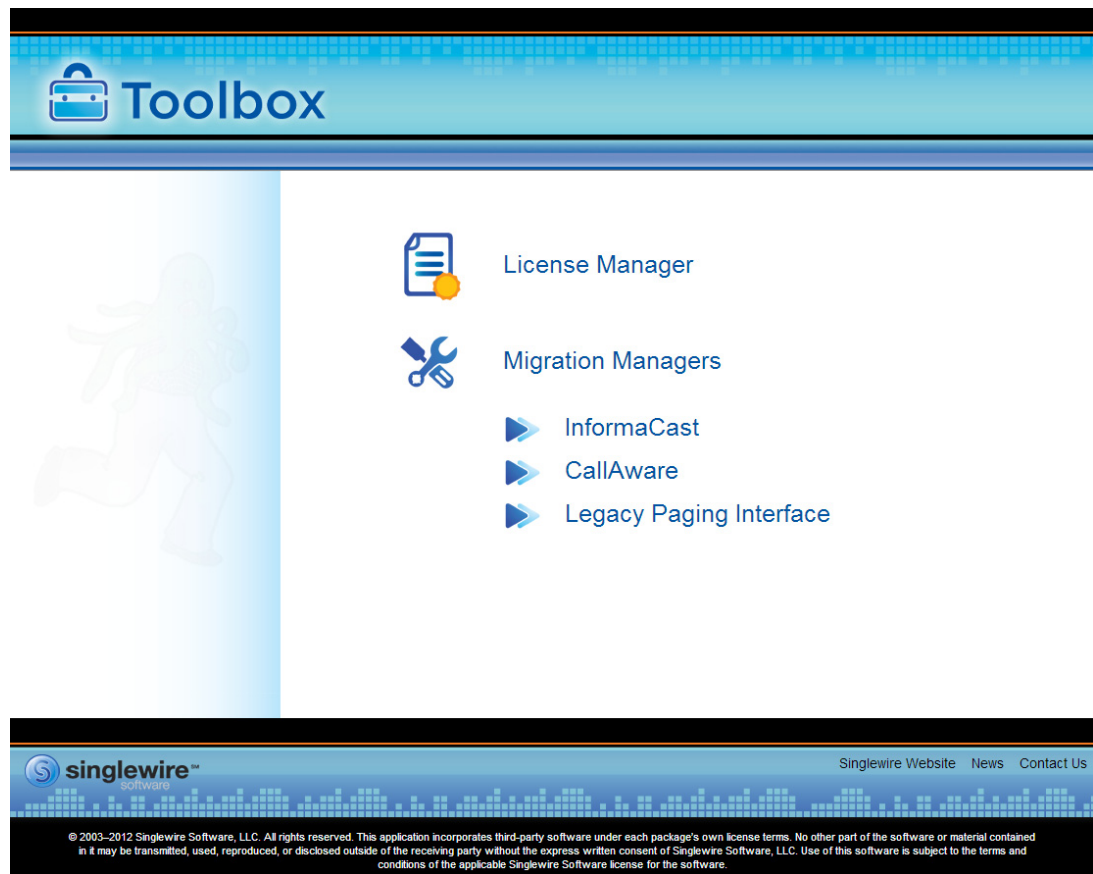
Toolbox

License Manager

Migration Managers

InformaCast

CallAware

Legacy Paging Interface

singlewire℠ software

Singlewire Website News Contact Us

© 2003–2012 Singlewire Software, LLC. All rights reserved. This application incorporates third-party software under each package's own license terms. No other part of the software or material contained in it may be transmitted, used, reproduced, or disclosed outside of the receiving party without the express written consent of Singlewire Software, LLC. Use of this software is subject to the terms and conditions of the applicable Singlewire Software license for the software.